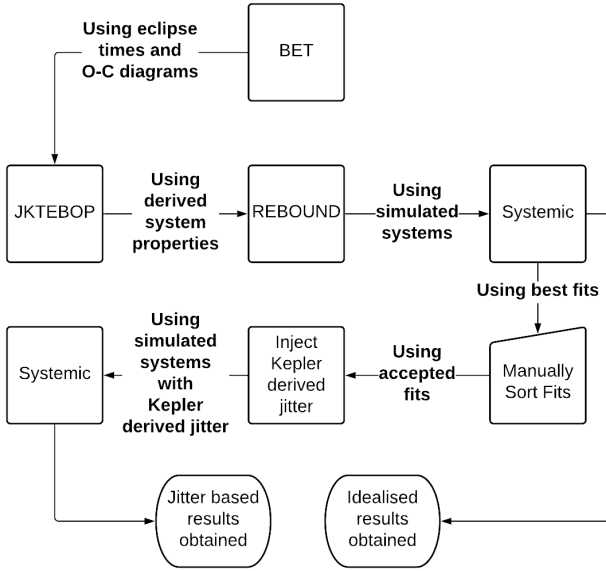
Using eclipse times and O-C diagrams

BET

JKTEBOP

Using derived system properties

REBOUND

Using simulated systems

Systemic

Using best fits

Manually Sort Fits

Using accepted fits

Inject Kepler derived jitter

Using simulated systems with Kepler derived jitter

Systemic

Jitter based results obtained

Idealised results obtained